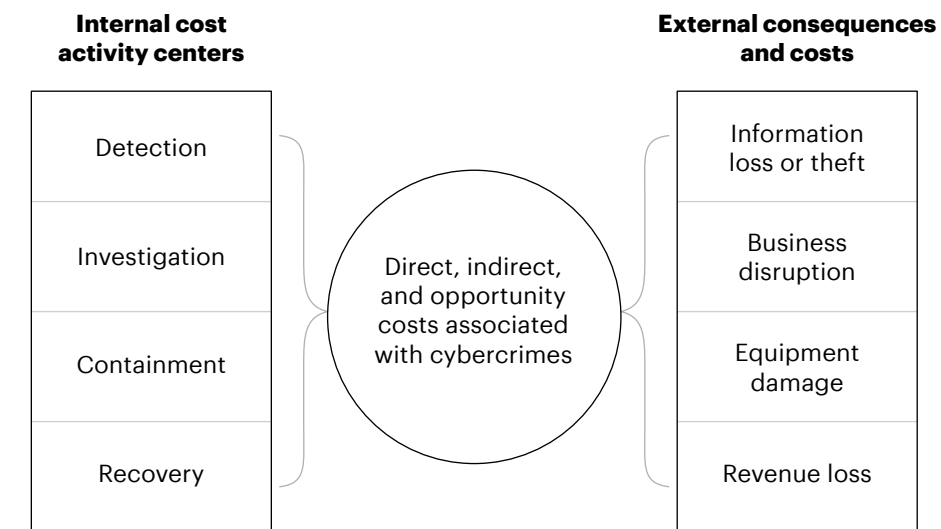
Internal cost activity centers

Detection

Investigation

Containment

Recovery

Direct, indirect, and opportunity costs associated with cybercrimes

External consequences and costs

Information loss or theft

Business disruption

Equipment damage

Revenue loss